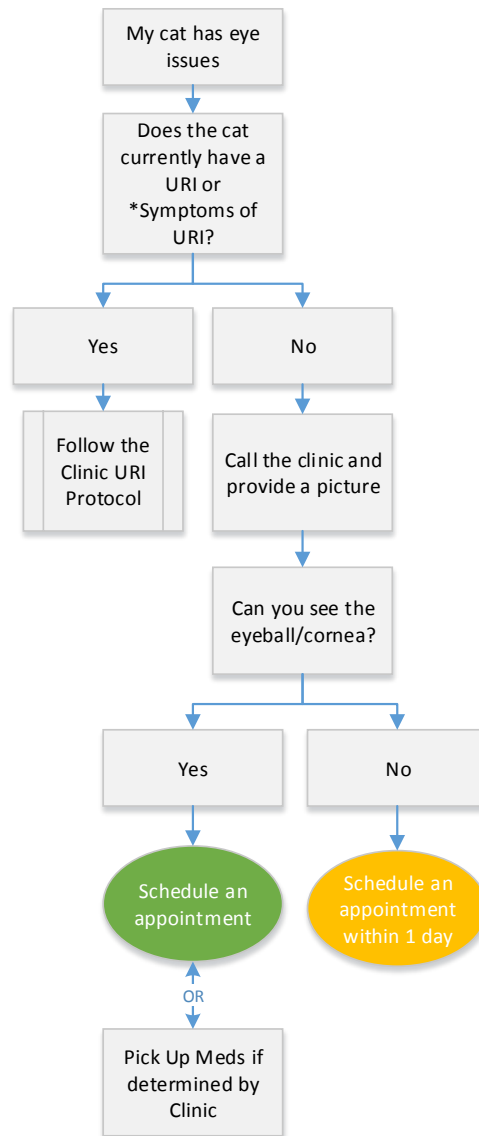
My cat has eye issues

Does the cat currently have a URI or *Symptoms of URI?

Yes

No

Follow the Clinic URI Protocol

Call the clinic and provide a picture

Can you see the eyeball/cornea?

Yes

No

Schedule an appointment

Schedule an appointment within 1 day

OR

Pick Up Meds if determined by Clinic